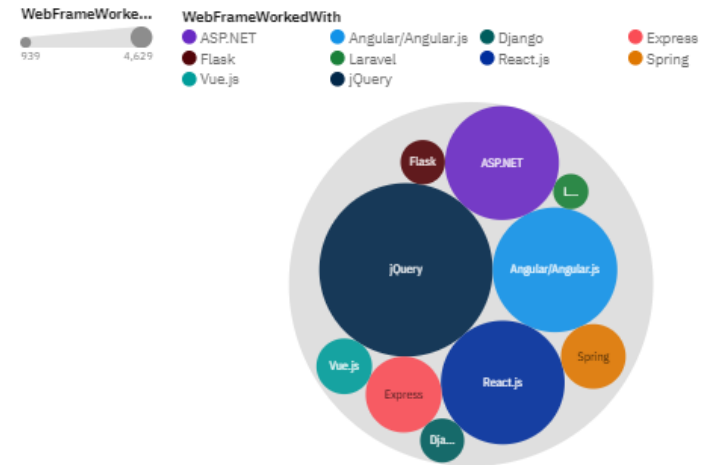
WebFrameWorke...
939
4,629

WebFrameWorkedWith
ASP.NET
Angular/Angular.js
Django
Express
Flask
Laravel
React.js
Spring
Vue.js
jQuery

Flask
ASP.NET
L...
jQuery
Angular/Angular.js
Spring
Vue.js
Express
React.js
Dja...